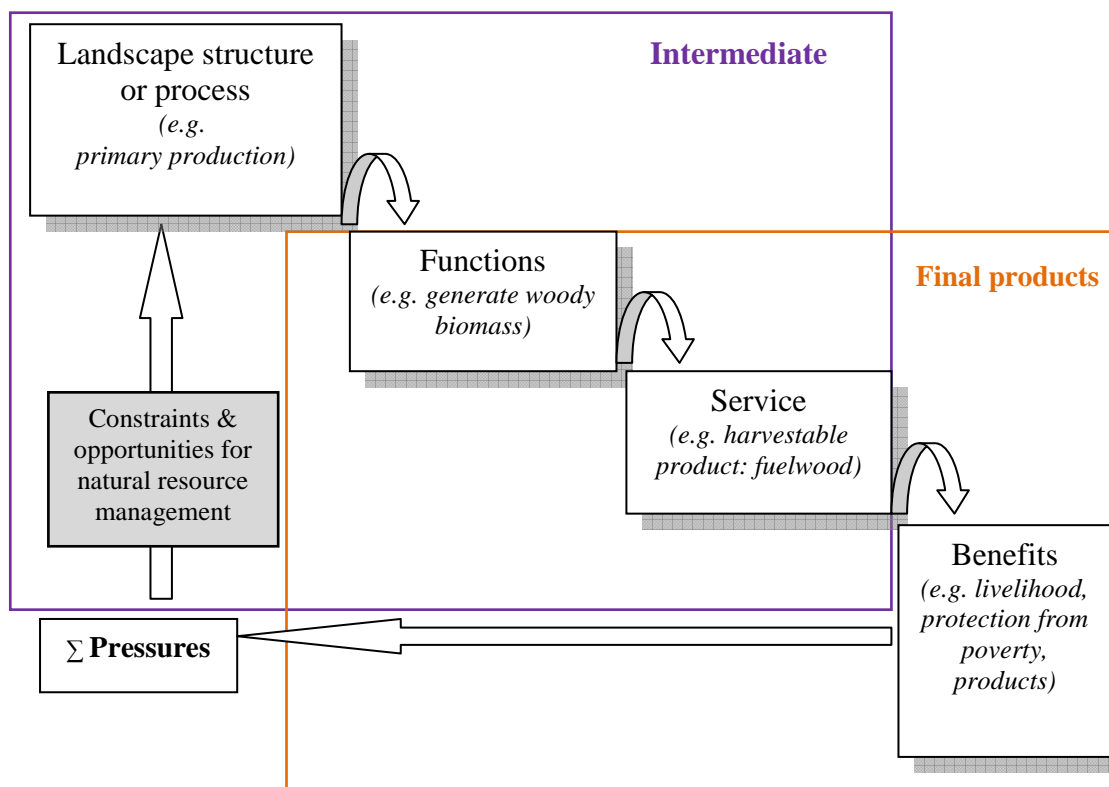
Landscape structure or process
*(e.g. primary production)*

**Intermediate**

Functions
*(e.g. generate woody biomass)*

**Final products**

Service
*(e.g. harvestable product: fuelwood)*

Constraints & opportunities for natural resource management

Benefits
*(e.g. livelihood, protection from poverty, products)*

$\sum$ **Pressures**